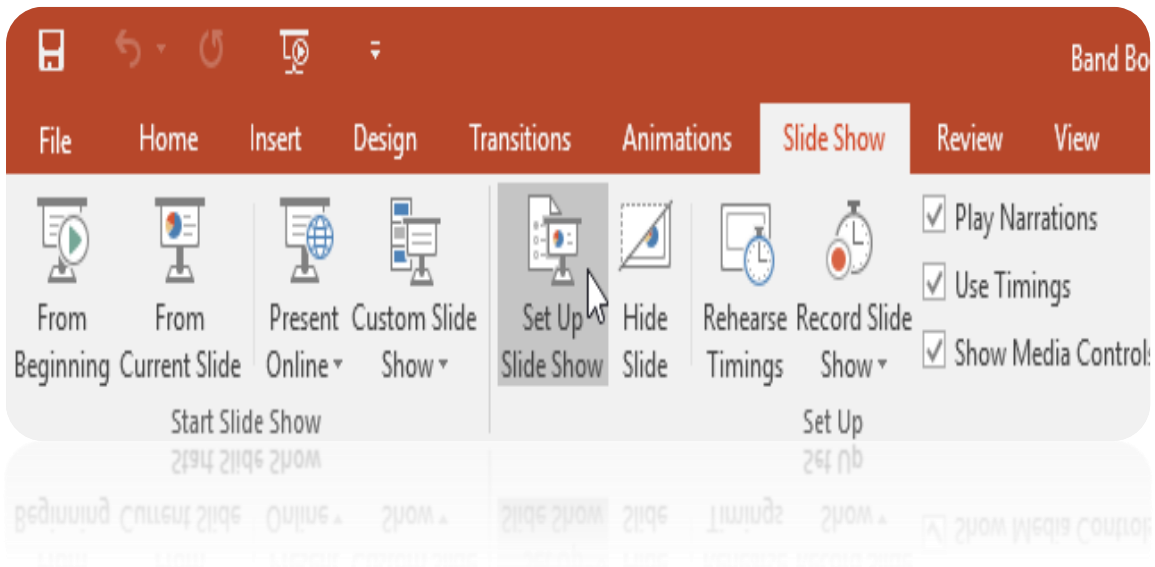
Band Bo

File Home Insert Design Transitions Animations Slide Show Review View

From Beginning

From Current Slide

Present Online ▾

Custom Slide Show ▾

Start Slide Show

Set Up Slide Show

Hide Slide

Rehearse Timings

Record Slide Show ▾

☑ Play Narrations

☑ Use Timings

☑ Show Media Controls

Set Up